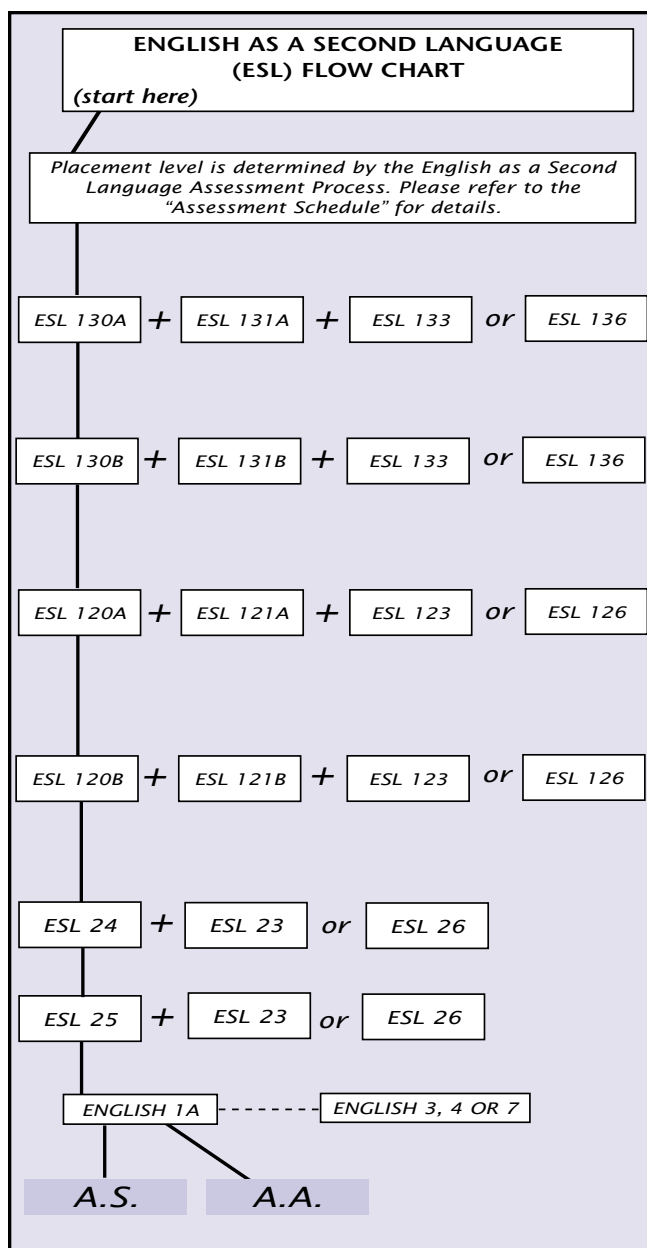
ENGLISH AS A SECOND LANGUAGE (ESL) FLOW CHART
(start here)

Placement level is determined by the English as a Second Language Assessment Process. Please refer to the "Assessment Schedule" for details.

ESL 130A + ESL 131A + ESL 133 or ESL 136

ESL 130B + ESL 131B + ESL 133 or ESL 136

ESL 120A + ESL 121A + ESL 123 or ESL 126

ESL 120B + ESL 121B + ESL 123 or ESL 126

ESL 24 + ESL 23 or ESL 26

ESL 25 + ESL 23 or ESL 26

ENGLISH 1A

ENGLISH 3, 4 OR 7

A.S.

A.A.